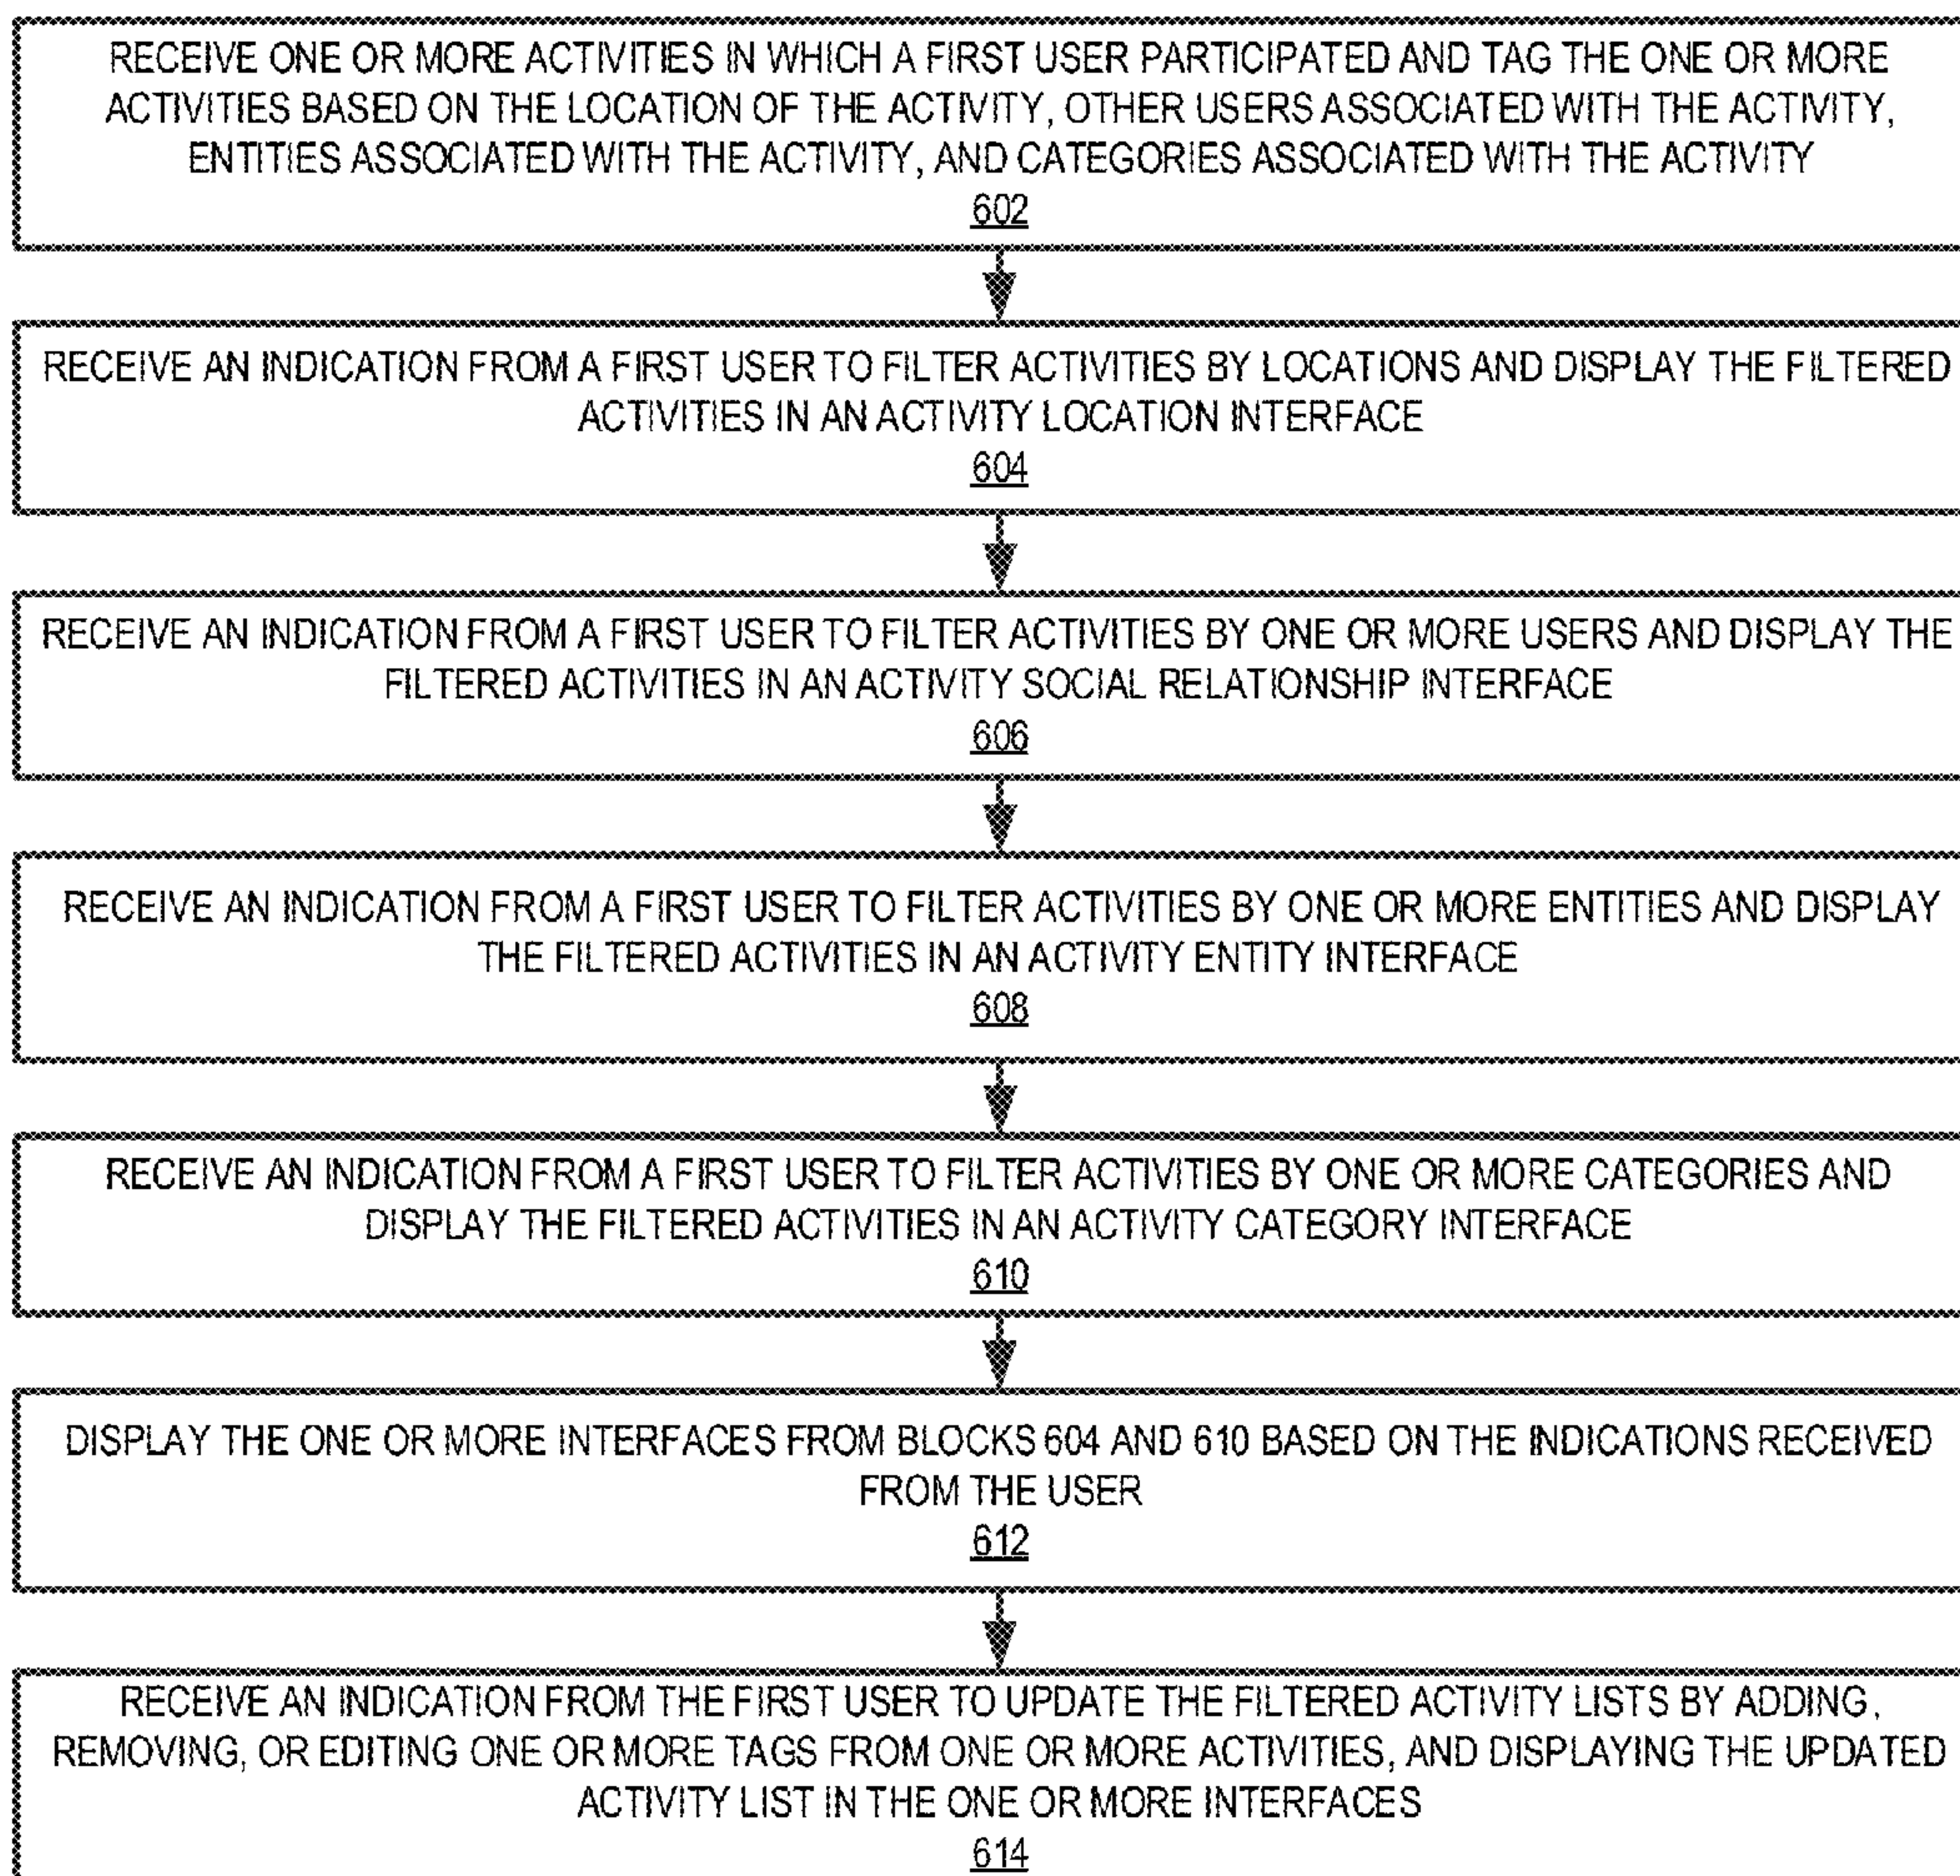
RECEIVE ONE OR MORE ACTIVITIES IN WHICH A FIRST USER PARTICIPATED AND TAG THE ONE OR MORE ACTIVITIES BASED ON THE LOCATION OF THE ACTIVITY, OTHER USERS ASSOCIATED WITH THE ACTIVITY, ENTITIES ASSOCIATED WITH THE ACTIVITY, AND CATEGORIES ASSOCIATED WITH THE ACTIVITY
602

RECEIVE AN INDICATION FROM A FIRST USER TO FILTER ACTIVITIES BY LOCATIONS AND DISPLAY THE FILTERED ACTIVITIES IN AN ACTIVITY LOCATION INTERFACE
604

RECEIVE AN INDICATION FROM A FIRST USER TO FILTER ACTIVITIES BY ONE OR MORE USERS AND DISPLAY THE FILTERED ACTIVITIES IN AN ACTIVITY SOCIAL RELATIONSHIP INTERFACE
606

RECEIVE AN INDICATION FROM A FIRST USER TO FILTER ACTIVITIES BY ONE OR MORE ENTITIES AND DISPLAY THE FILTERED ACTIVITIES IN AN ACTIVITY ENTITY INTERFACE
608

RECEIVE AN INDICATION FROM A FIRST USER TO FILTER ACTIVITIES BY ONE OR MORE CATEGORIES AND DISPLAY THE FILTERED ACTIVITIES IN AN ACTIVITY CATEGORY INTERFACE
610

DISPLAY THE ONE OR MORE INTERFACES FROM BLOCKS 604 AND 610 BASED ON THE INDICATIONS RECEIVED FROM THE USER
612

RECEIVE AN INDICATION FROM THE FIRST USER TO UPDATE THE FILTERED ACTIVITY LISTS BY ADDING, REMOVING, OR EDITING ONE OR MORE TAGS FROM ONE OR MORE ACTIVITIES, AND DISPLAYING THE UPDATED ACTIVITY LIST IN THE ONE OR MORE INTERFACES
614